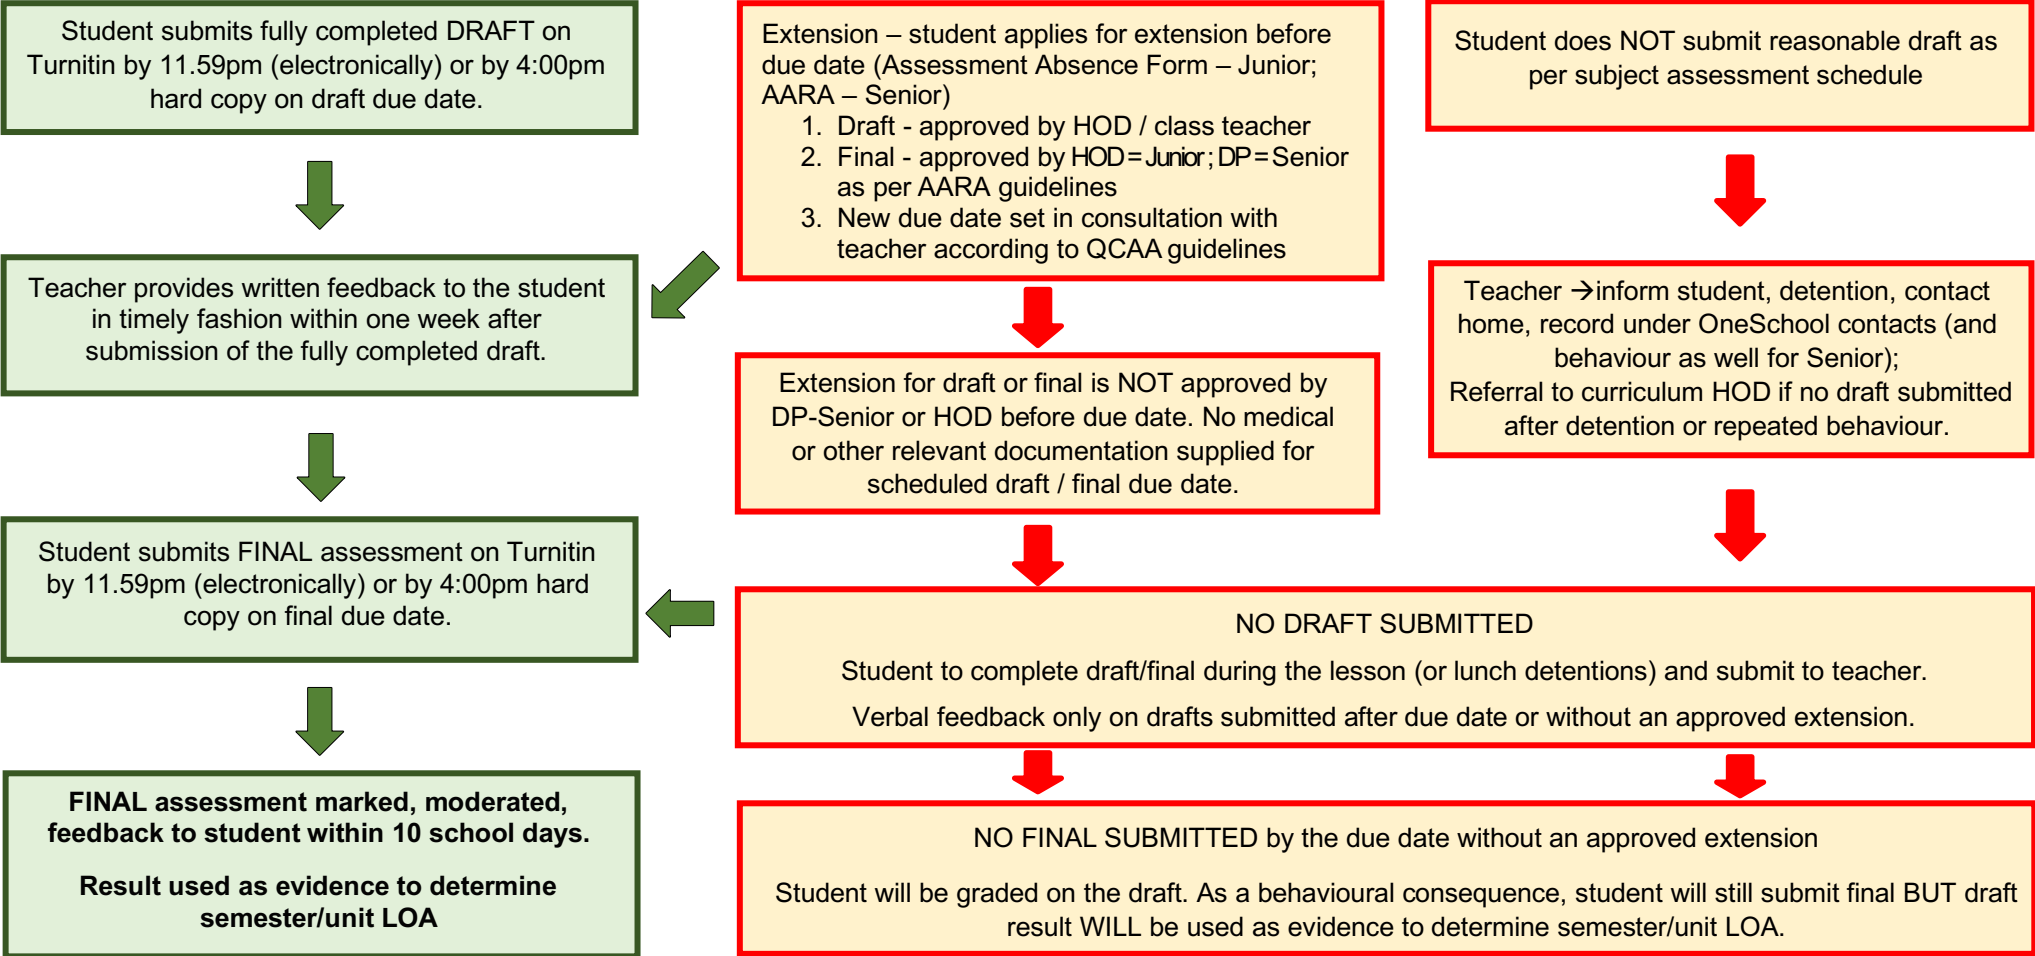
Student submits fully completed DRAFT on Turnitin by 11.59pm (electronically) or by 4:00pm hard copy on draft due date.

Teacher provides written feedback to the student in timely fashion within one week after submission of the fully completed draft.

Student submits FINAL assessment on Turnitin by 11.59pm (electronically) or by 4:00pm hard copy on final due date.

FINAL assessment marked, moderated, feedback to student within 10 school days.

Result used as evidence to determine semester/unit LOA

Extension – student applies for extension before due date (Assessment Absence Form – Junior; AARA – Senior)
1. Draft - approved by HOD / class teacher
2. Final - approved by HOD=Junior; DP=Senior as per AARA guidelines
3. New due date set in consultation with teacher according to QCAA guidelines

Extension for draft or final is NOT approved by DP-Senior or HOD before due date. No medical or other relevant documentation supplied for scheduled draft / final due date.

Student does NOT submit reasonable draft as per subject assessment schedule

Teacher →inform student, detention, contact home, record under OneSchool contacts (and behaviour as well for Senior);
Referral to curriculum HOD if no draft submitted after detention or repeated behaviour.

NO DRAFT SUBMITTED

Student to complete draft/final during the lesson (or lunch detentions) and submit to teacher.

Verbal feedback only on drafts submitted after due date or without an approved extension.

NO FINAL SUBMITTED by the due date without an approved extension

Student will be graded on the draft. As a behavioural consequence, student will still submit final BUT draft result WILL be used as evidence to determine semester/unit LOA.